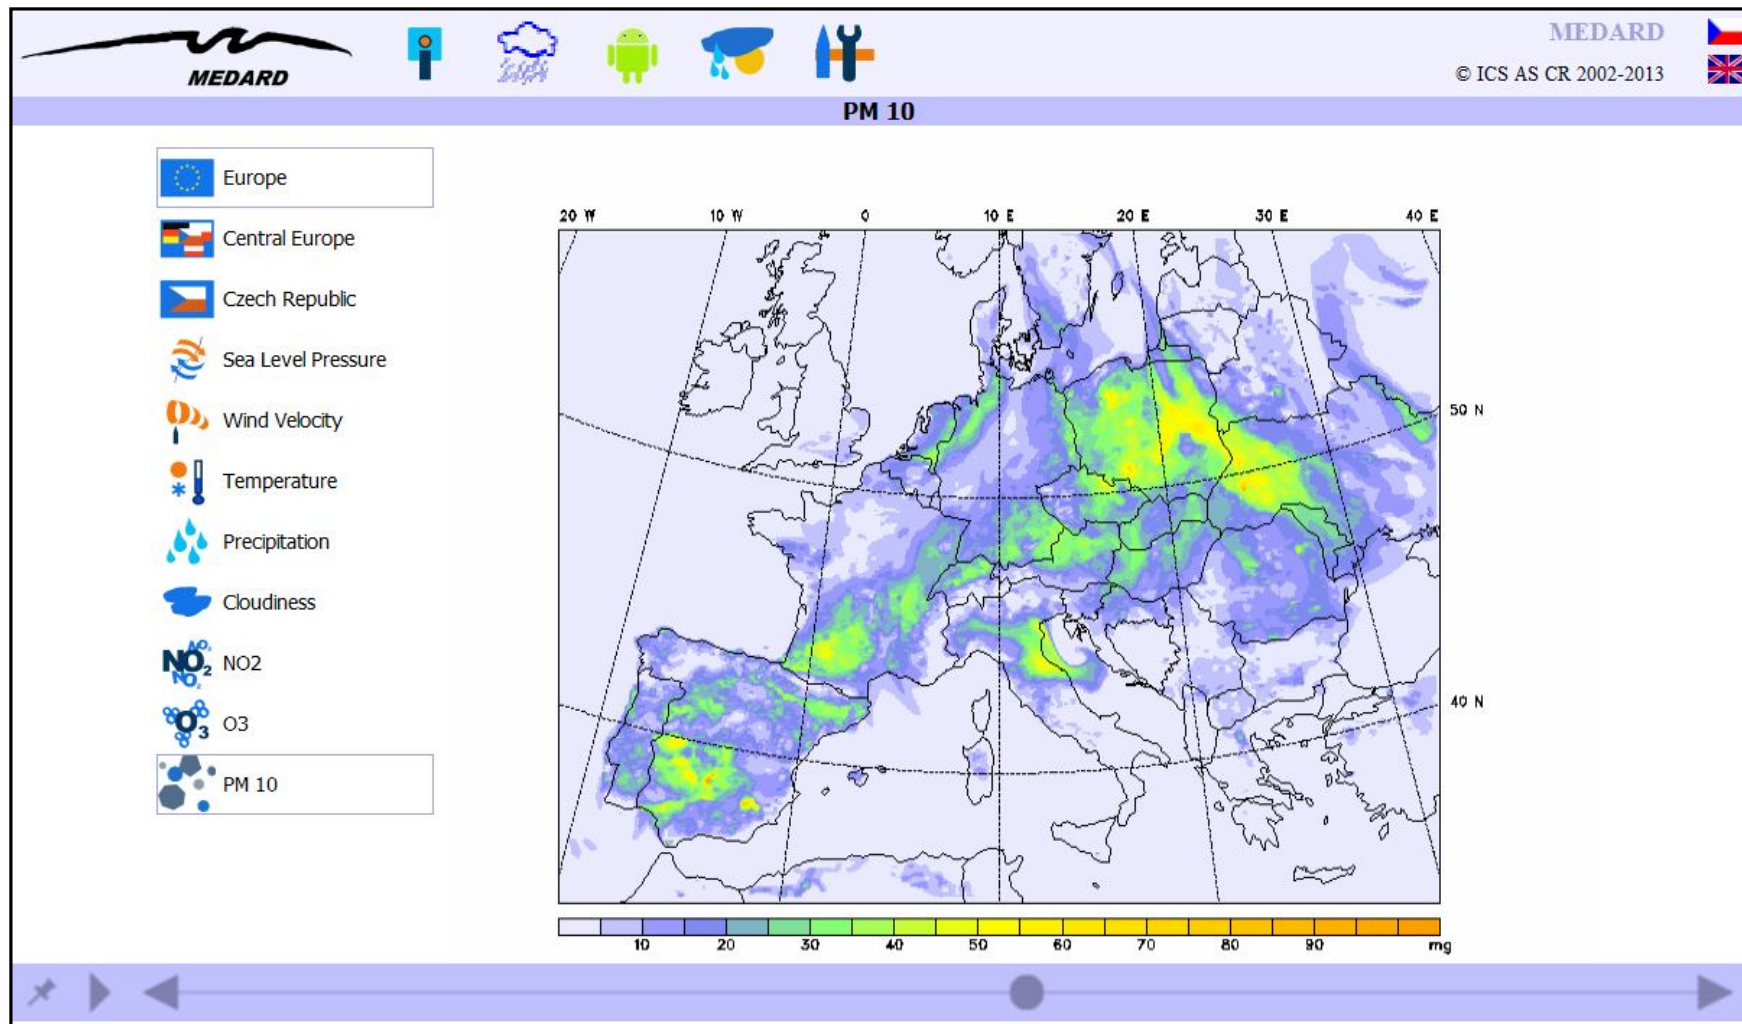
MEDARD

MEDARD
© ICS AS CR 2002-2013

PM 10

Europe
Central Europe
Czech Republic
Sea Level Pressure
Wind Velocity
Temperature
Precipitation
Cloudiness
NO2
O3
PM 10

20 W 10 W 0 10 E 20 E 30 E 40 E

50 N
40 N

10 20 30 40 50 60 70 80 90 mg